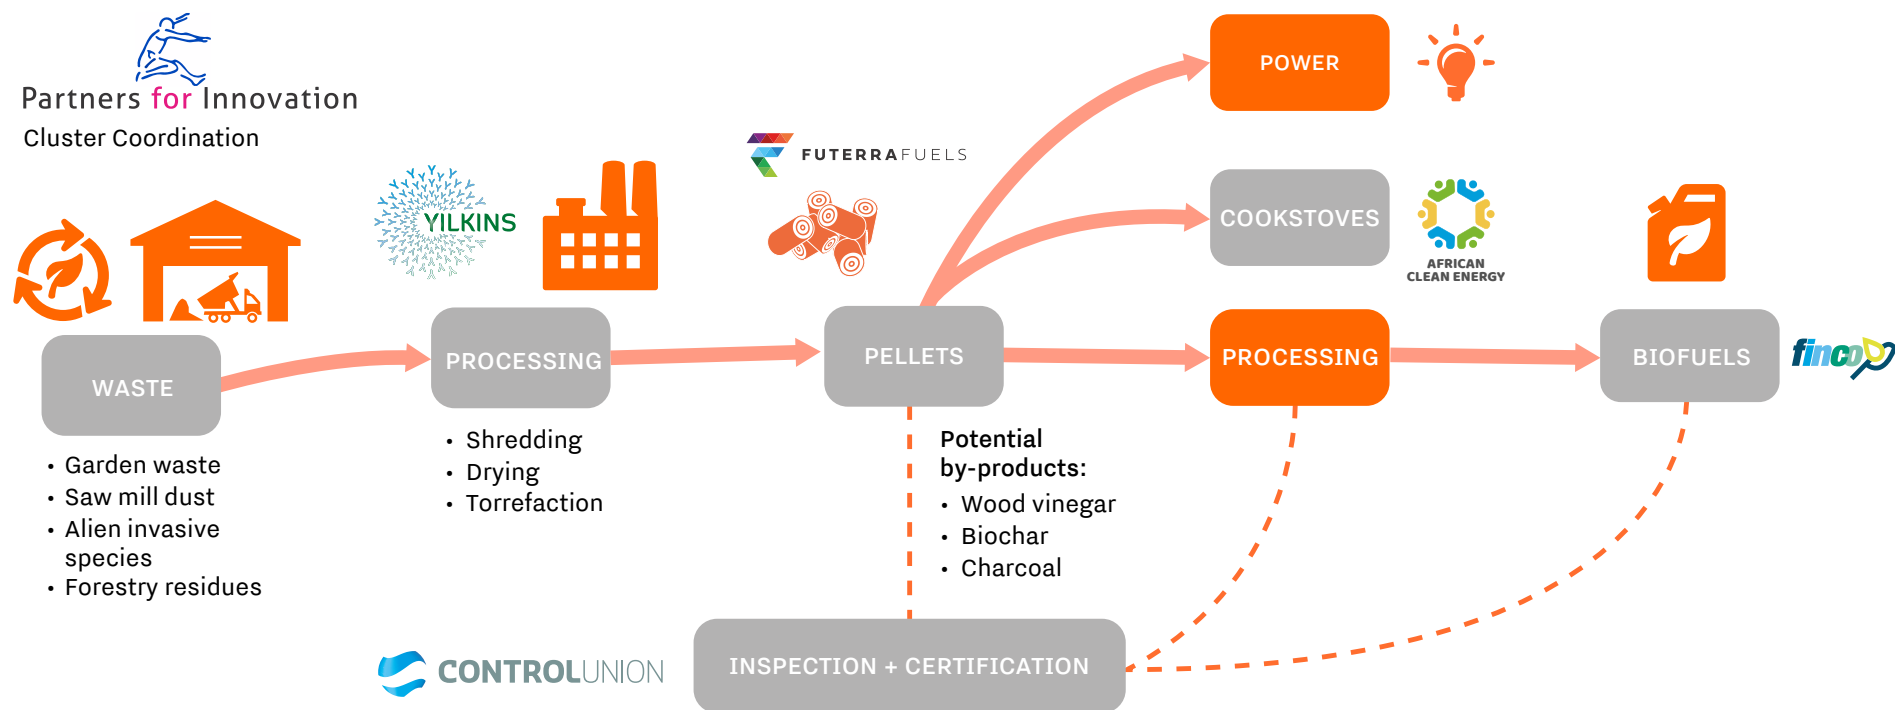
Partners for Innovation
Cluster Coordination

YILKINS

FUTERRAFUELS

POWER

COOKSTOVES

AFRICAN CLEAN ENERGY

WASTE

PROCESSING

PELLETS

PROCESSING

BIOFUELS

fincop

• Garden waste
• Saw mill dust
• Alien invasive species
• Forestry residues

• Shredding
• Drying
• Torrefaction

Potential by-products:
• Wood vinegar
• Biochar
• Charcoal

CONTROLUNION

INSPECTION + CERTIFICATION